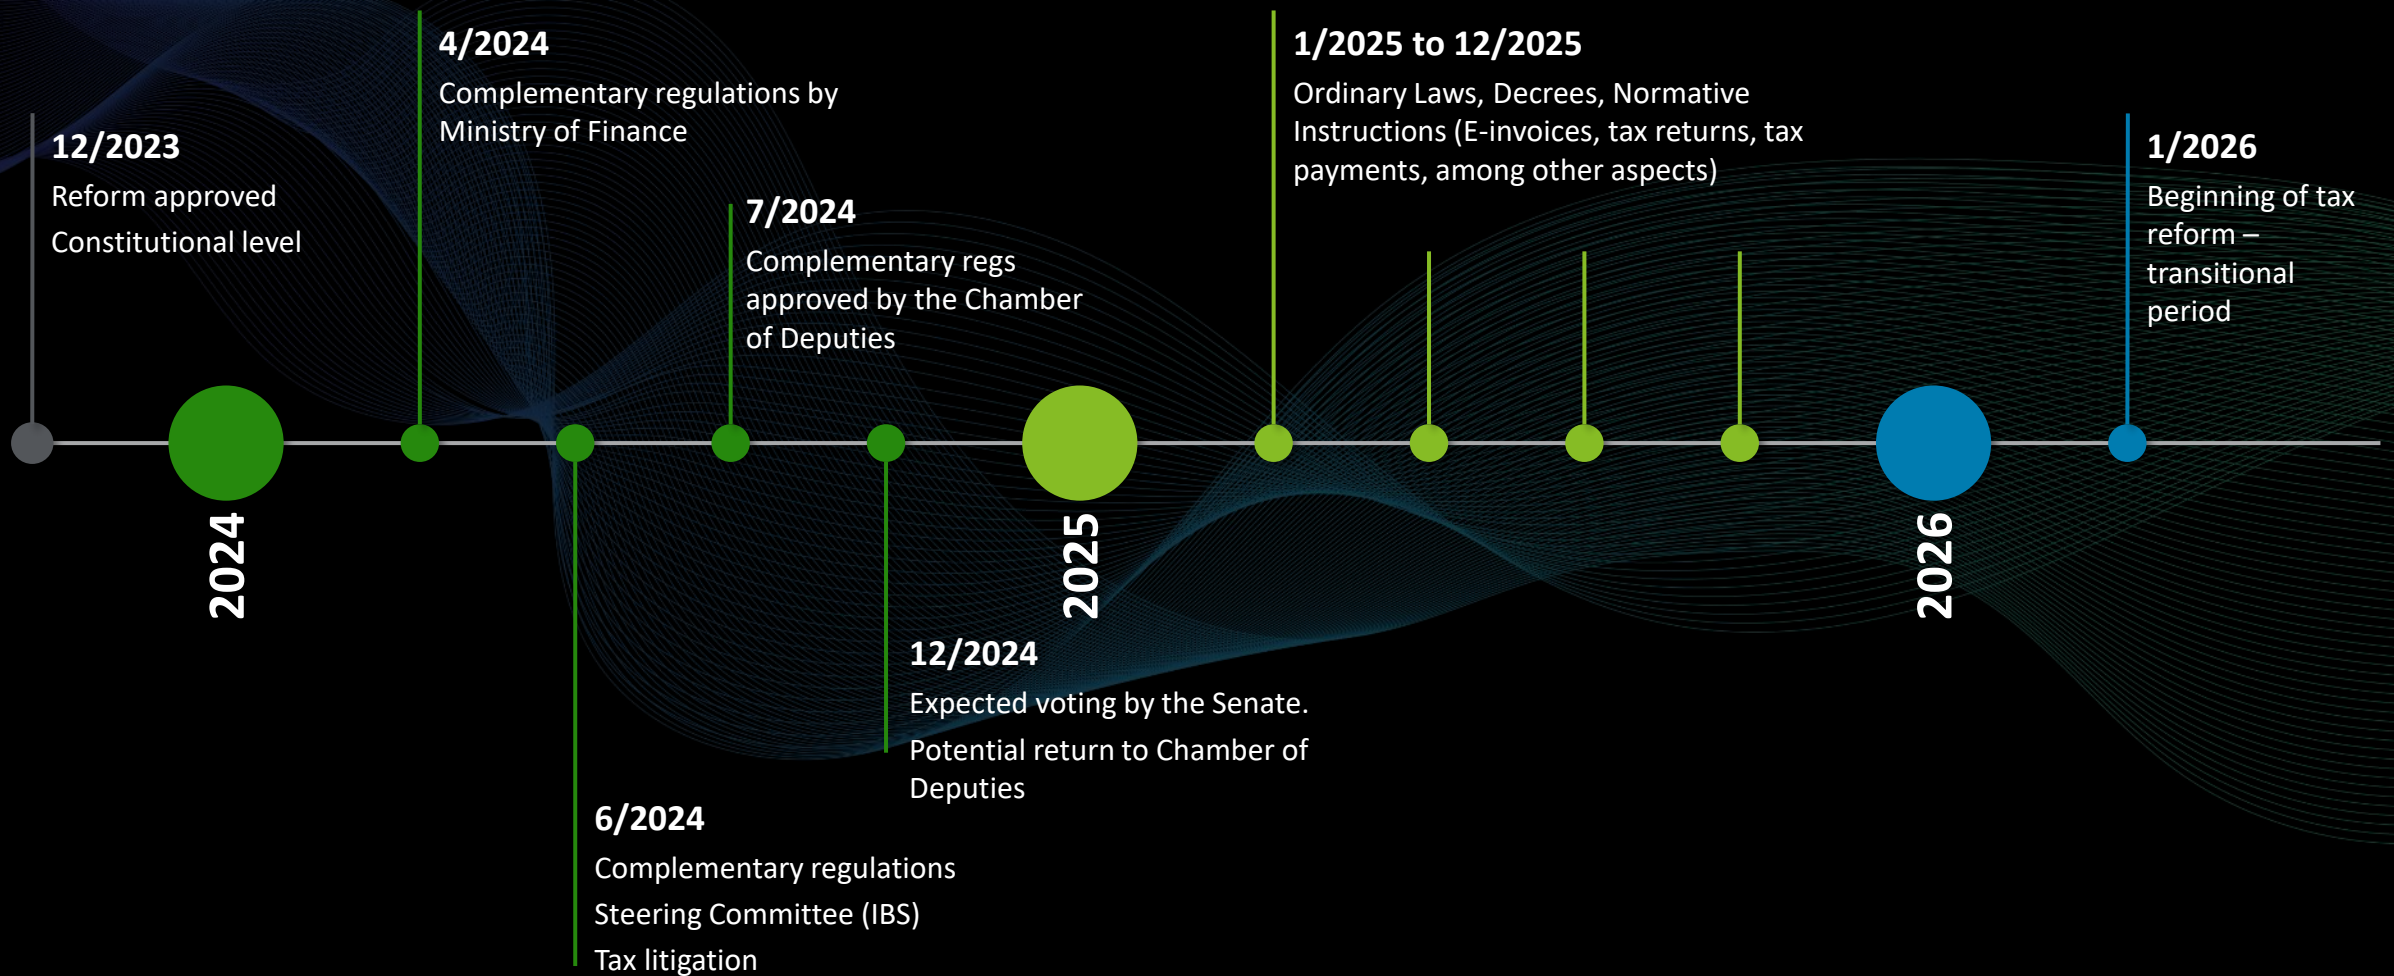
12/2023
Reform approved
Constitutional level

4/2024
Complementary regulations by Ministry of Finance

7/2024
Complementary regs approved by the Chamber of Deputies

1/2025 to 12/2025
Ordinary Laws, Decrees, Normative Instructions (E-invoices, tax returns, tax payments, among other aspects)

1/2026
Beginning of tax reform – transitional period

2024

2025

2026

12/2024
Expected voting by the Senate.
Potential return to Chamber of Deputies

6/2024
Complementary regulations
Steering Committee (IBS)
Tax litigation